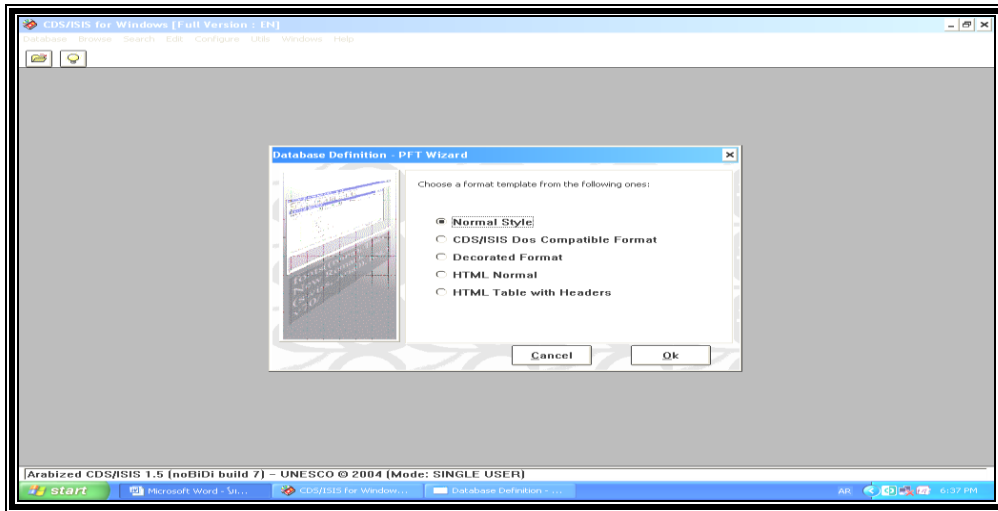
CDS/ISIS for Windows [Full Version : EN]
Database Browse Search Edit Configure Utils Windows Help

Database Definition - PFT Wizard

Choose a format template from the following ones:

Normal Style
CDS/ISIS Dos Compatible Format
Decorated Format
HTML Normal
HTML Table with Headers

Cancel
Ok

Arabized CDS/ISIS 1.5 (noBiDi build 7) – UNESCO © 2004 (Mode: SINGLE USER)

start
Microsoft Word - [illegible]
CDS/ISIS for Window...
Database Definition - ...
AR
6:37 PM